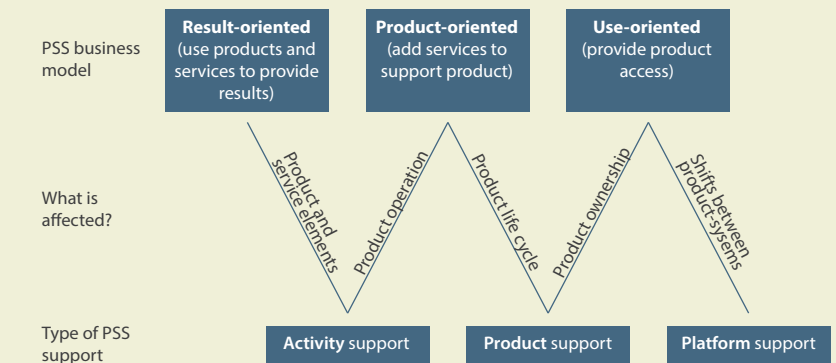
PSS business model

Result-oriented (use products and services to provide results)

Product-oriented (add services to support product)

Use-oriented (provide product access)

What is affected?

Product and service elements

Product operation

Product life cycle

Product ownership

Shifts between product-sysems

Type of PSS support

Activity support

Product support

Platform support